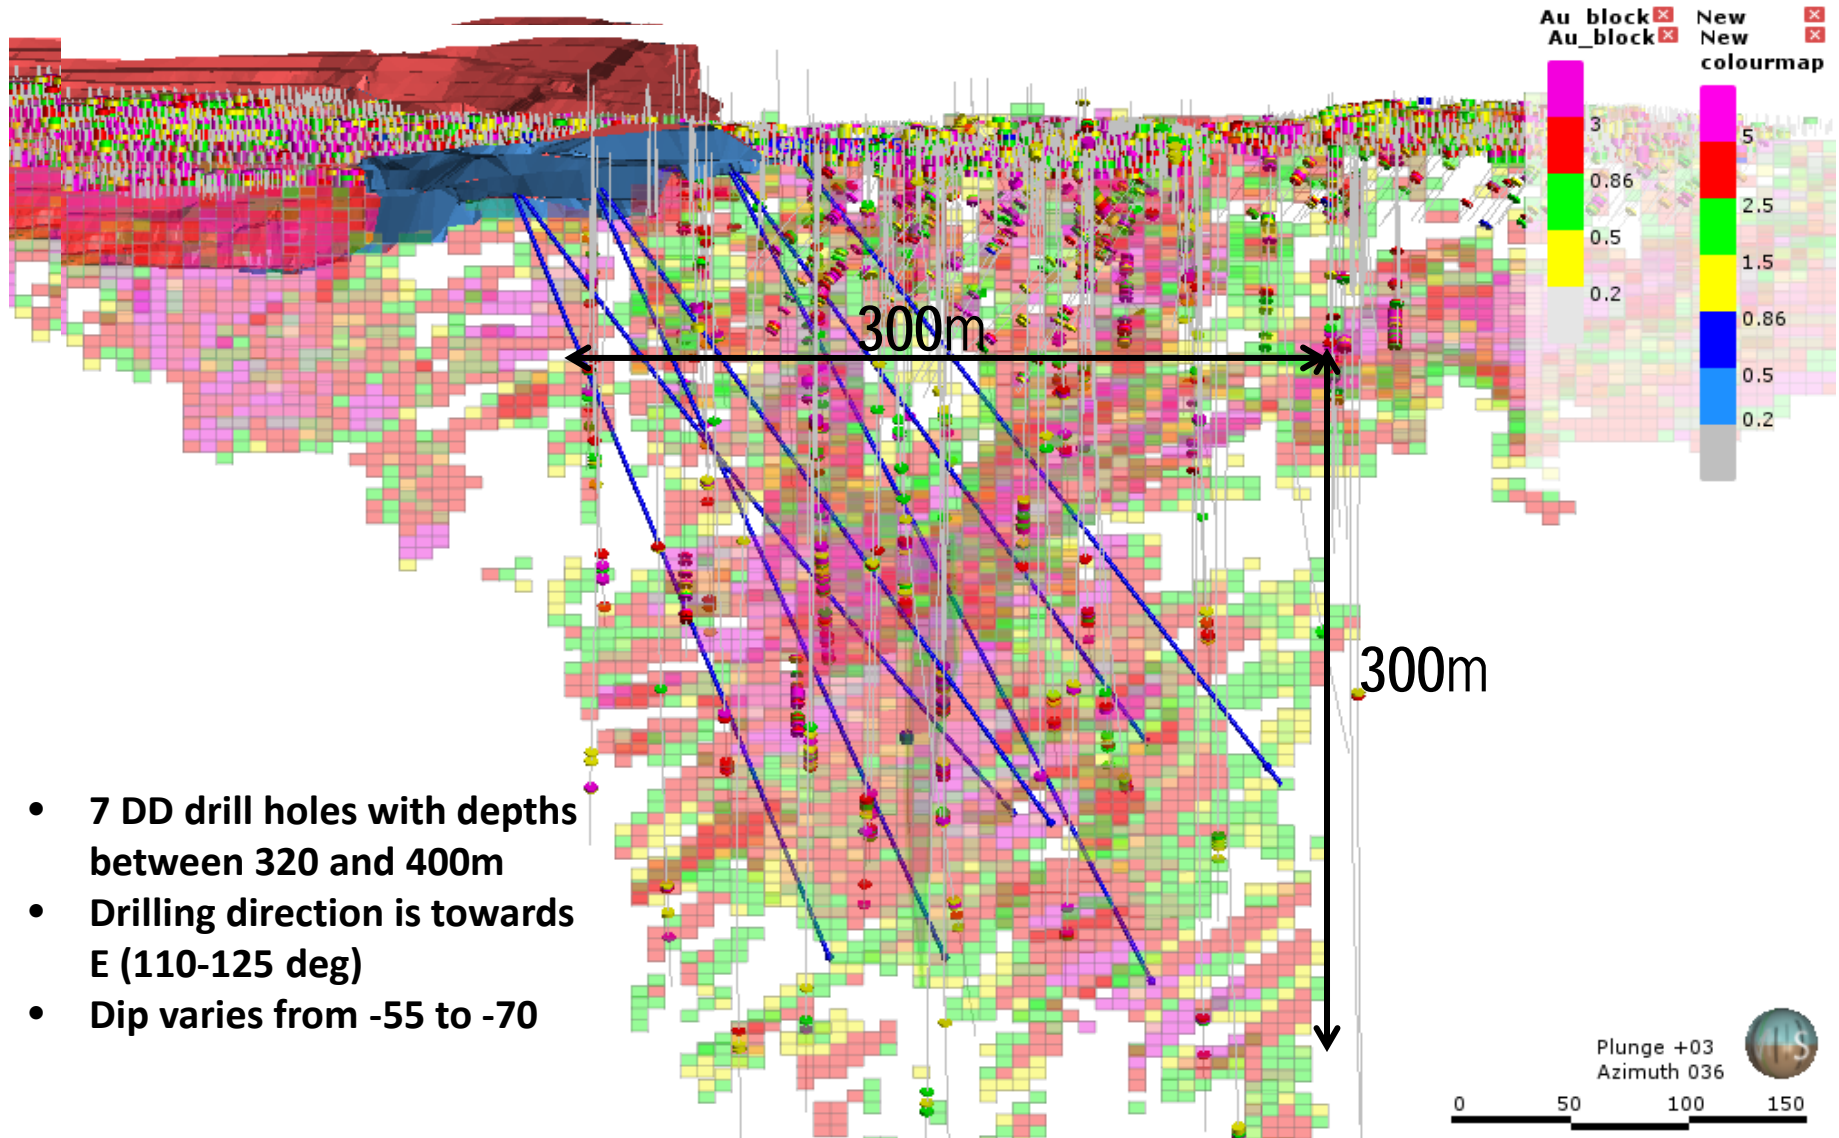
Au block
Au_block
3
0.86
0.5
0.2

New
New
colourmap
5
2.5
1.5
0.86
0.5
0.2

300m

300m

• 7 DD drill holes with depths between 320 and 400m
• Drilling direction is towards E (110-125 deg)
• Dip varies from -55 to -70

Plunge +03
Azimuth 036

0 50 100 150